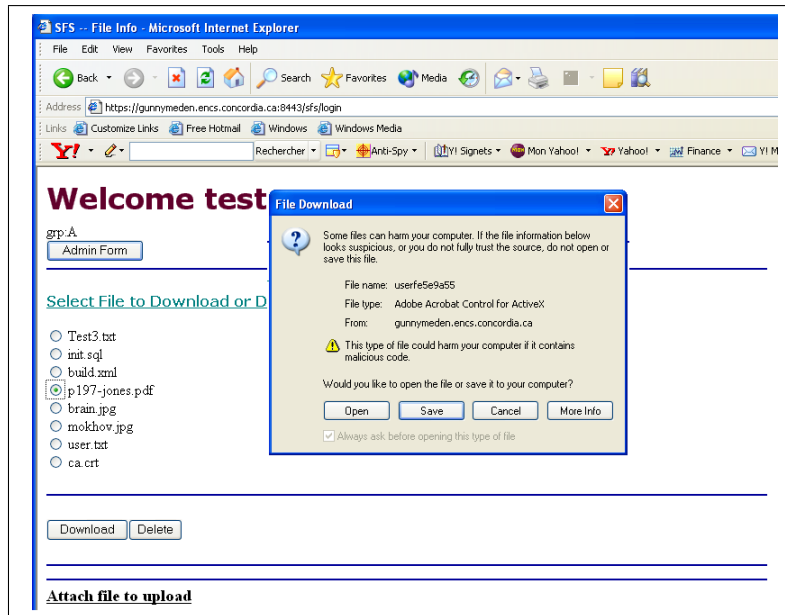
SFS -- File Info - Microsoft Internet Explorer

File Edit View Favorites Tools Help

Back Search Favorites Media

Address https://gunnymeden.encs.concordia.ca:8443/sfs/login

Links Customize Links Free Hotmail Windows Windows Media

Y! Rechercher Anti-Spy Y! Signets Mon Yahoo! Yahoo! Finance Y! M

Welcome test

grp:A

Admin Form

Select File to Download or D

Test3.txt
init.sql
build.xml
p197-jones.pdf
brain.jpg
mokhov.jpg
user.txt
ca.crt

Download Delete

Attach file to upload

File Download

Some files can harm your computer. If the file information below looks suspicious, or you do not fully trust the source, do not open or save this file.

File name: userfe5e9a55
File type: Adobe Acrobat Control for ActiveX
From: gunnymeden.encs.concordia.ca

This type of file could harm your computer if it contains malicious code.

Would you like to open the file or save it to your computer?

Open Save Cancel More Info

Always ask before opening this type of file